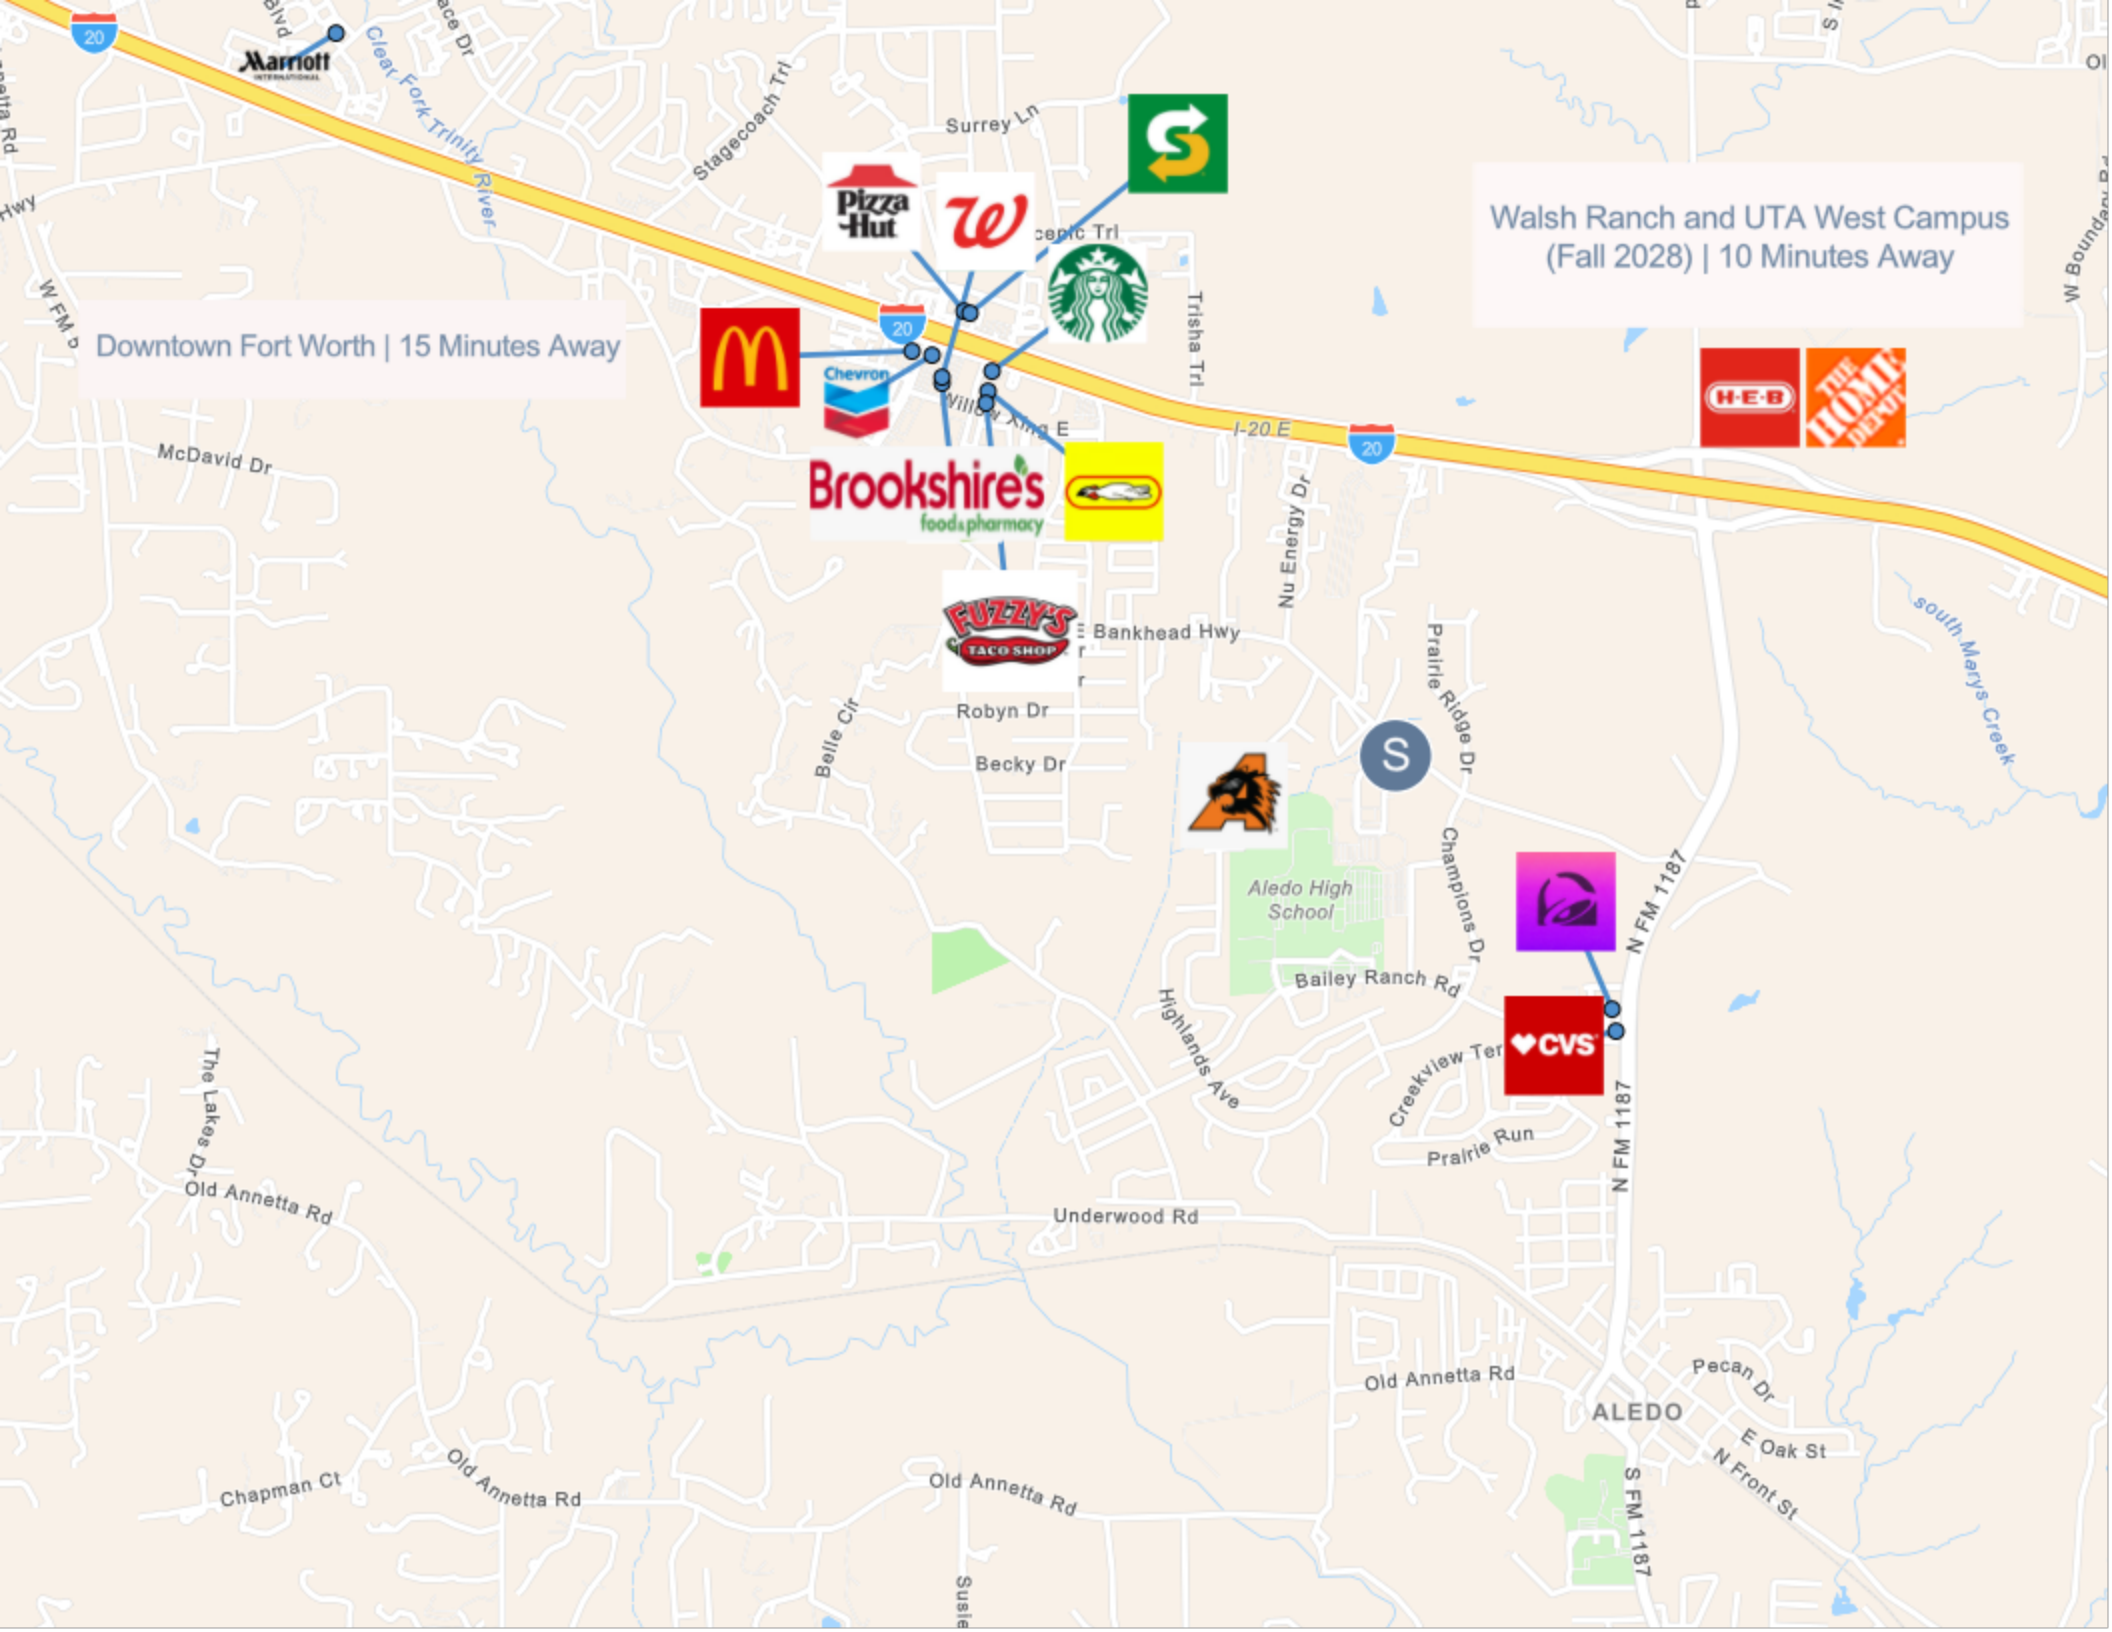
20

Marriott INTERNATIONAL

Blvd

ace Dr

Clear Fork Trinity River

Stagecoach Trl

Surrey Ln

Pizza Hut

cenic Trl

Walsh Ranch and UTA West Campus (Fall 2028) | 10 Minutes Away

Hwy

W FM

Downtown Fort Worth | 15 Minutes Away

20

Chevron

Willow Xing E

Trisha Trl

I-20 E

20

H-E-B

THE HOME DEPOT

McDavid Dr

Brookshire's food & pharmacy

Nu Energy Dr

FUZZY'S TACO SHOP

E Bankhead Hwy

South Marys Creek

Prairie Ridge Dr

Robyn Dr

Belle Cir

Becky Dr

S

Champions Dr

Aledo High School

N FM 1187

Bailey Ranch Rd

Highlands Ave

CVS

Creekview Ter

Prairie Run

N FM 1187

The Lakes Dr

Old Annetta Rd

Underwood Rd

Old Annetta Rd

Pecan Dr

ALEDO

E Oak St

N Front St

Chapman Ct

Old Annetta Rd

Old Annetta Rd

S FM 1187

Susie

W Boundary

Ol